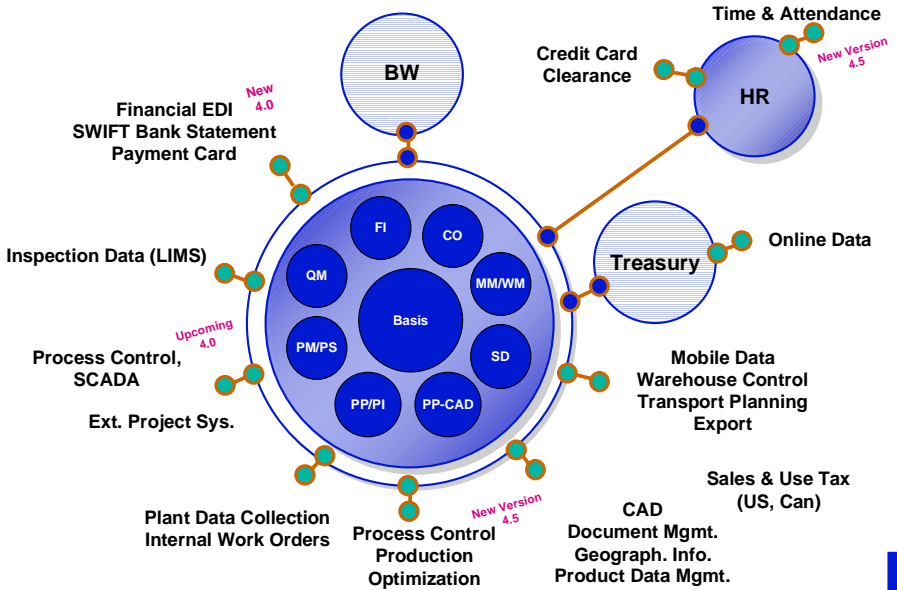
BW

Time & Attendance

New Version 4.5

Credit Card Clearance

HR

New 4.0

Financial EDI
SWIFT Bank Statement
Payment Card

FI

CO

QM

MM/WM

Basis

PM/PS

SD

PP/PI

PP-CAD

Treasury

Online Data

Inspection Data (LIMS)

Upcoming 4.0

Process Control,
SCADA

Ext. Project Sys.

Mobile Data
Warehouse Control
Transport Planning
Export

Sales & Use Tax
(US, Can)

New Version 4.5

Plant Data Collection
Internal Work Orders

Process Control
Production
Optimization

CAD
Document Mgmt.
Geograph. Info.
Product Data Mgmt.